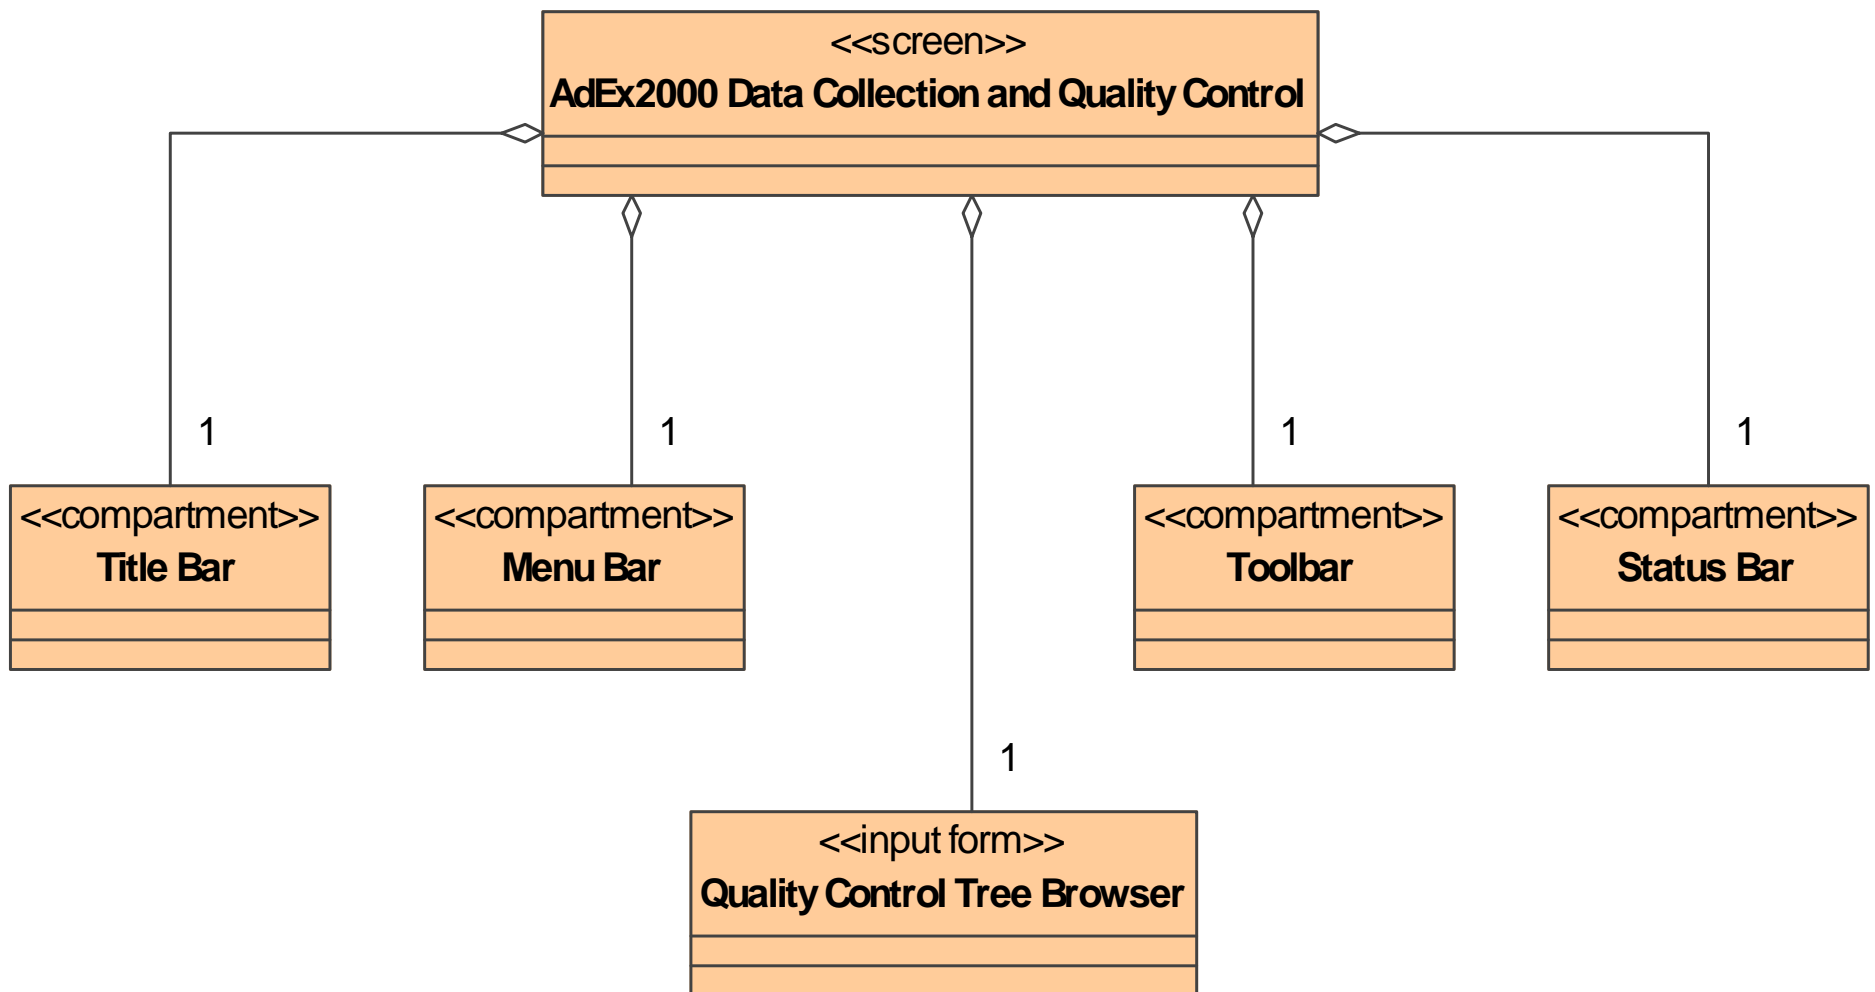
<<screen>>
AdEx2000 Data Collection and Quality Control

1

<<compartment>>
Title Bar

1

<<compartment>>
Menu Bar

1

<<compartment>>
Toolbar

1

<<compartment>>
Status Bar

1

<<input form>>
Quality Control Tree Browser